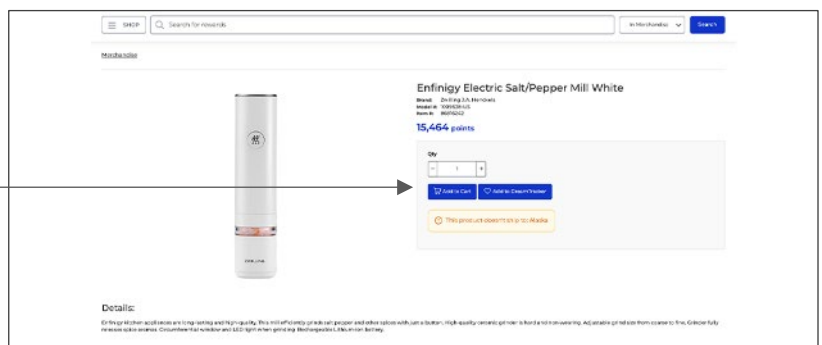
SHOP

Search for rewards

In Merchandise

Search

Merchandise

Enfinigy Electric Salt/Pepper Mill White

Brand: Zwilling J.A. Henckels
Model #: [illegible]
Item #: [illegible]

15,464 points

Qty

-
1
+

Add to Cart

Add to DreamTracker

This product doesn't ship to Alaska

Details:

Enfinigy Kitchen appliances are long-lasting and high quality. This mill efficiently grinds salt, pepper and other spices with just a button. High-quality ceramic grinder is hard and non-wearing. Adjustable grind size from coarse to fine. Grinder fully releases spice aromas. Circumferential window and LED light when grinding. Rechargeable Lithium-ion battery.